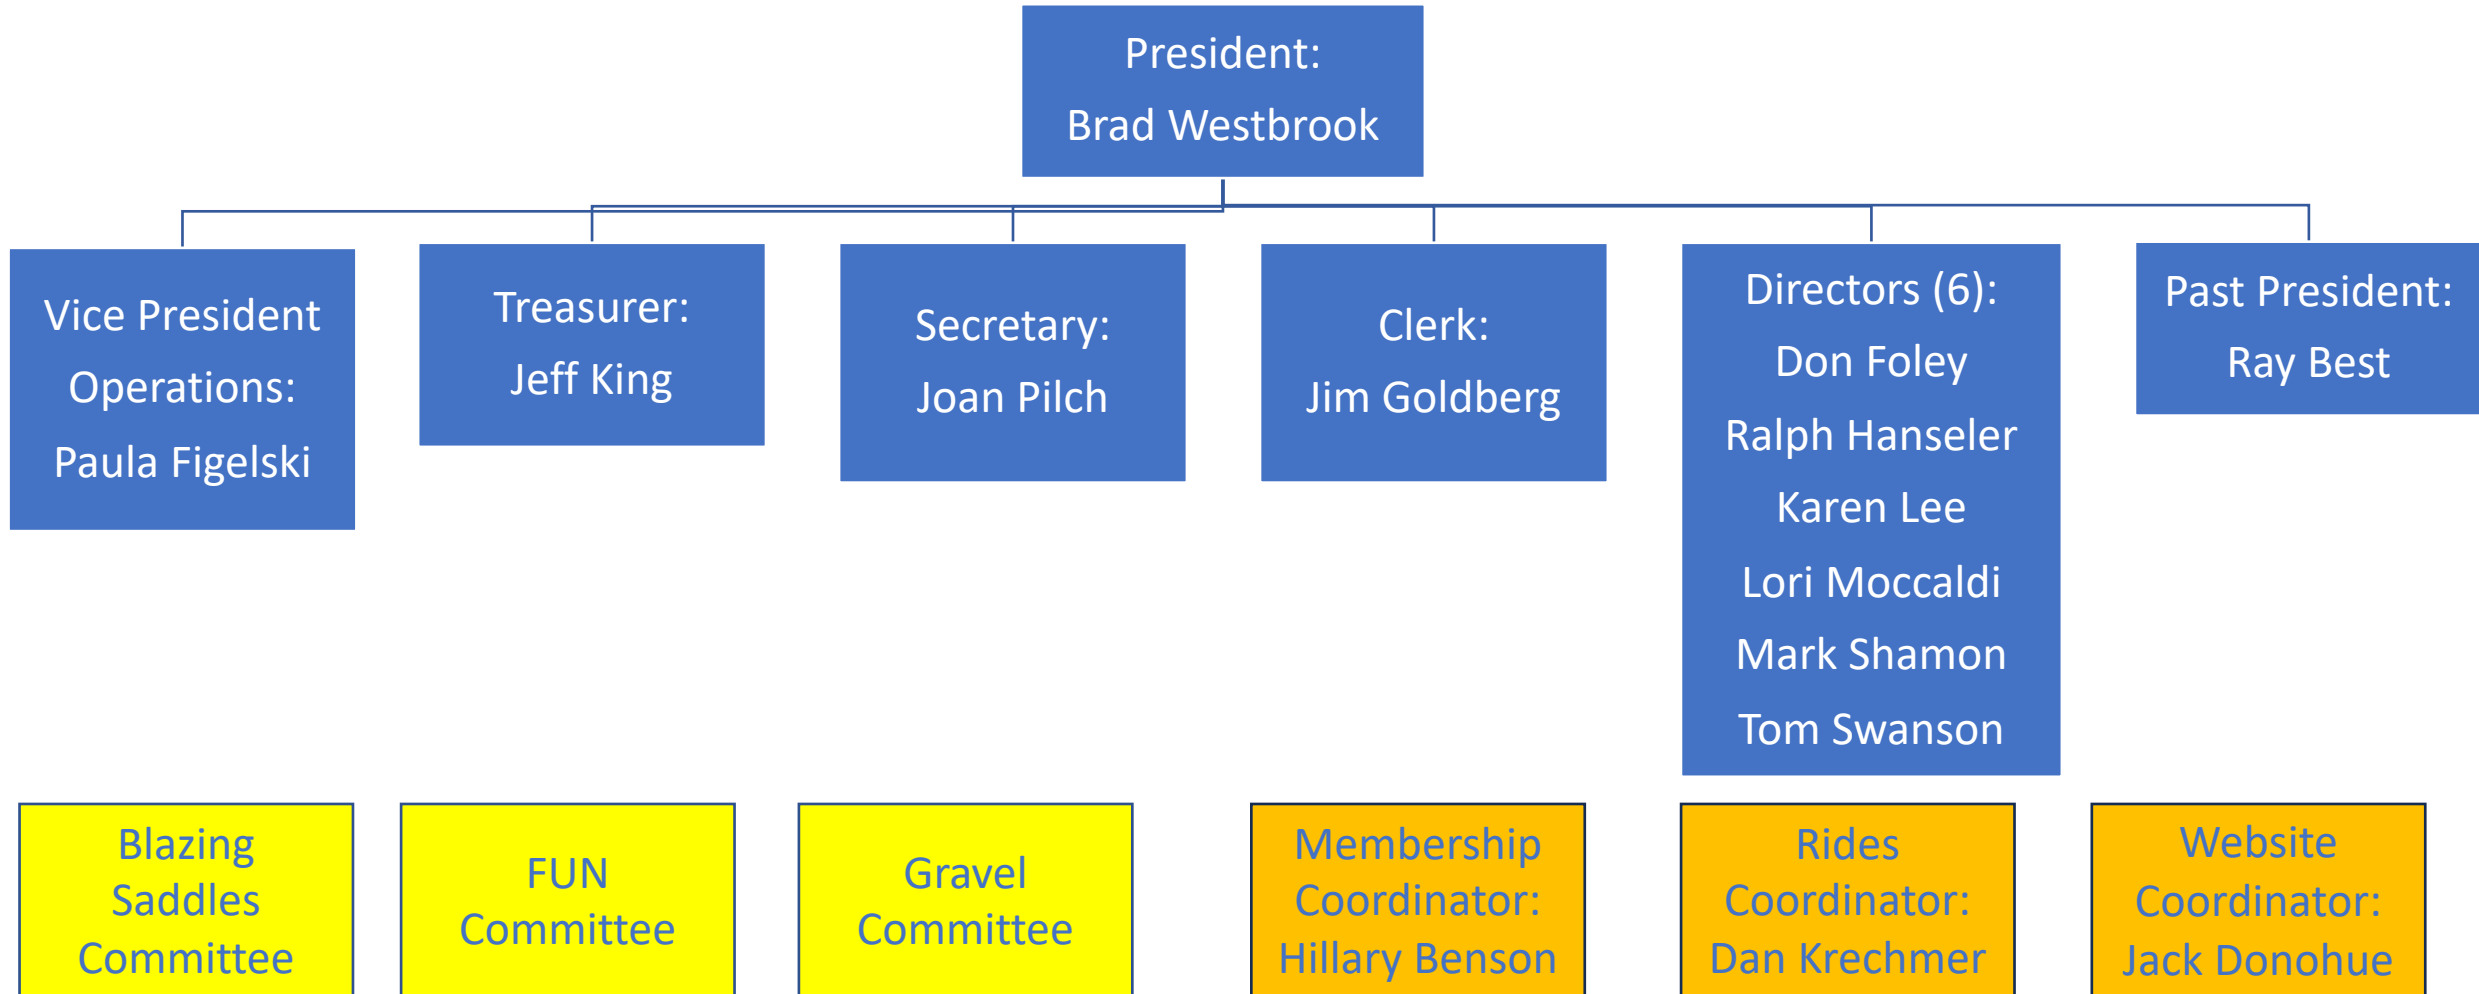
President:
Brad Westbrook

Vice President Operations:
Paula Figelski

Treasurer:
Jeff King

Secretary:
Joan Pilch

Clerk:
Jim Goldberg

Directors (6):
Don Foley
Ralph Hanseler
Karen Lee
Lori Moccaldi
Mark Shamon
Tom Swanson

Past President:
Ray Best

Blazing Saddles Committee

FUN Committee

Gravel Committee

Membership Coordinator:
Hillary Benson

Rides Coordinator:
Dan Krechmer

Website Coordinator:
Jack Donohue